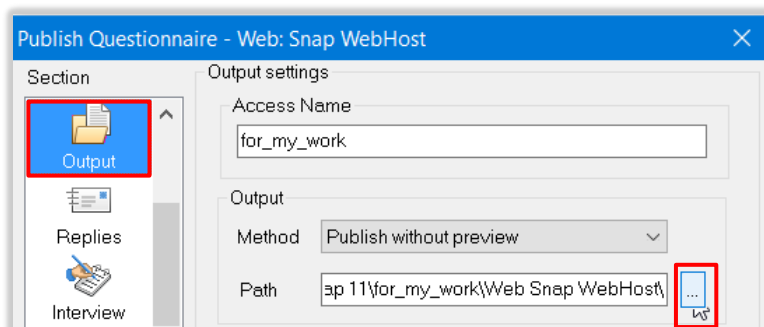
Publish Questionnaire - Web: Snap WebHost

Section

Output

Replies

Interview

Output settings

Access Name

for_my_work

Output

Method

Publish without preview

Path

ap 11\for_my_work\Web Snap WebHost\

...